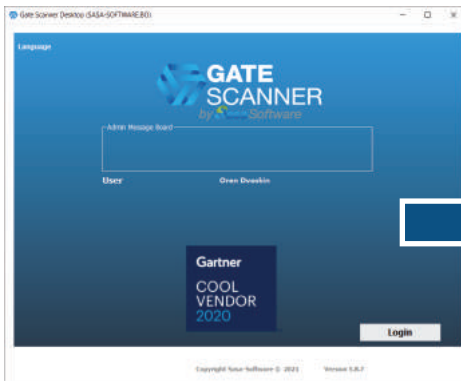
Gate Scanner Desktop (SASA-SOFTWARE.BG)

Language

GATE SCANNER
by Sasa Software

Admin Message Board

User

Oren Dvoskin

Gartner
COOL
VENDOR
2020

Login

Copyright Sasa Software © 2021

Version 1.8.7